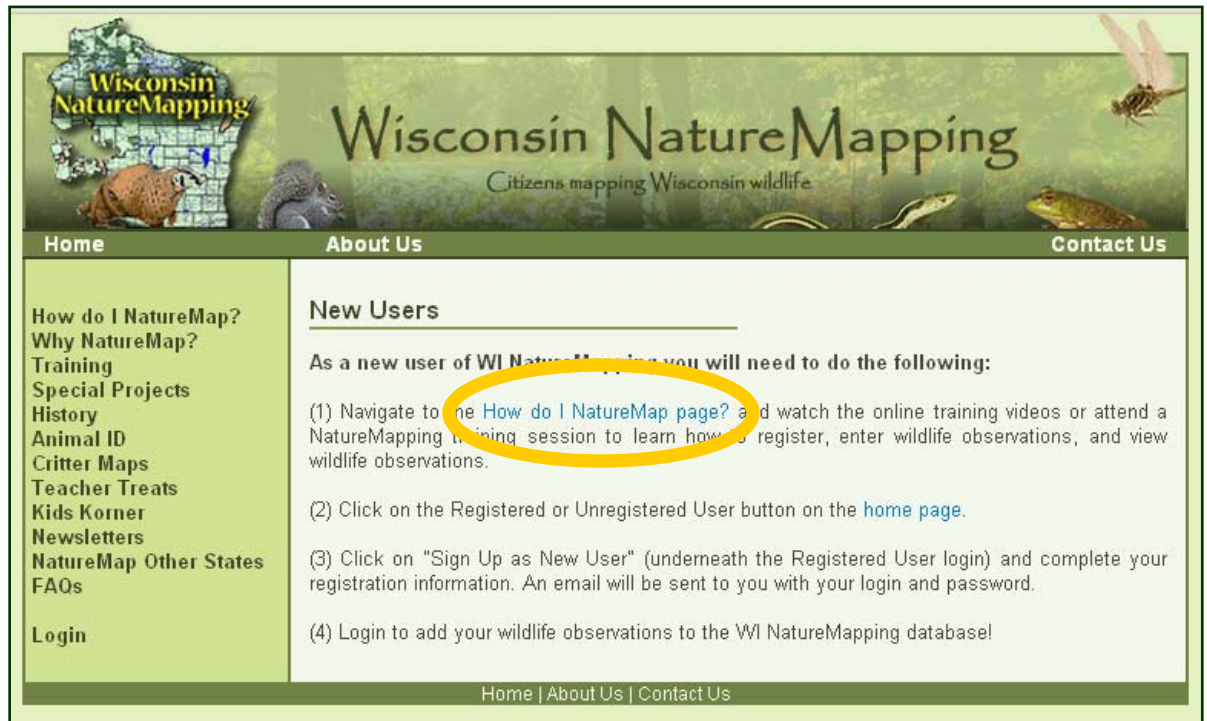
Wisconsin NatureMapping

Wisconsin NatureMapping

Citizens mapping Wisconsin wildlife

Home | About Us | Contact Us

How do I NatureMap?
Why NatureMap?
Training
Special Projects
History
Animal ID
Critter Maps
Teacher Treats
Kids Korner
Newsletters
NatureMap Other States
FAQs

Login

New Users

As a new user of WI NatureM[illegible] you will need to do the following:

(1) Navigate to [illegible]e How do I NatureMap page? a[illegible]d watch the online training videos or attend a NatureMapping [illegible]ining session to learn how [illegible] register, enter wildlife observations, and view wildlife observations.

(2) Click on the Registered or Unregistered User button on the home page.

(3) Click on "Sign Up as New User" (underneath the Registered User login) and complete your registration information. An email will be sent to you with your login and password.

(4) Login to add your wildlife observations to the WI NatureMapping database!

Home | About Us | Contact Us